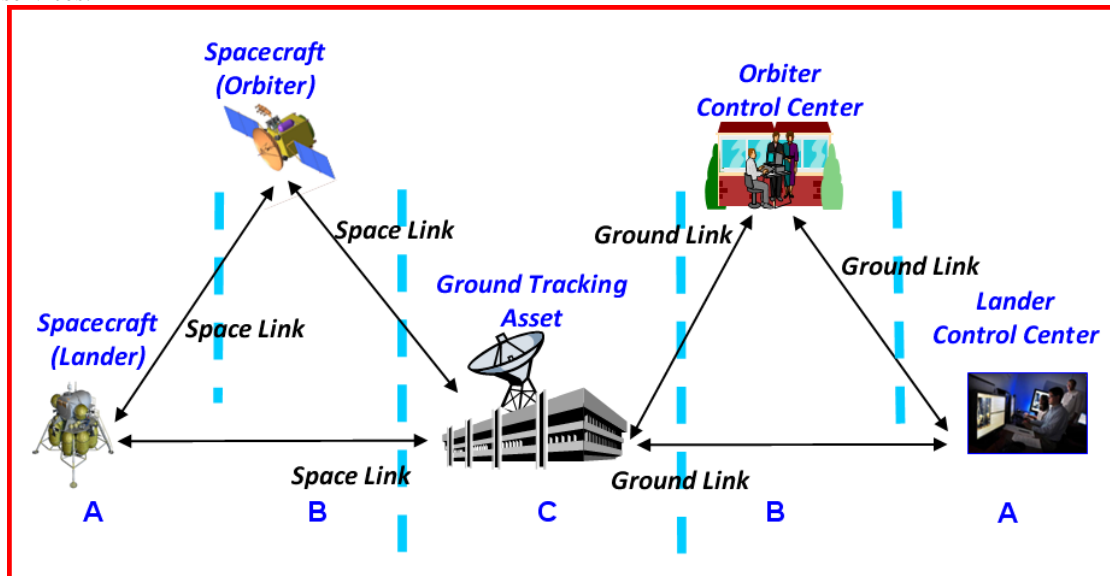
Spacecraft (Orbiter)

Orbiter Control Center

Space Link

Ground Link

Ground Link

Ground Tracking Asset

Spacecraft (Lander)

Space Link

Lander Control Center

Space Link

Ground Link

A

B

C

B

A